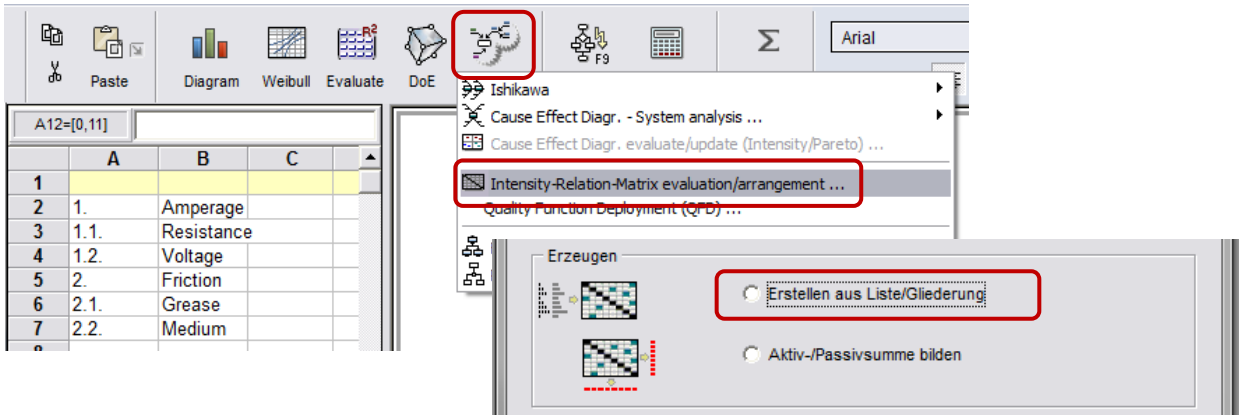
Paste
Diagram
Weibull
Evaluate
DoE
F9
Σ
Arial

A12=[0,11]

| | A | B | C |
|---|---|---|---|
| 1 | | | |
| 2 | 1. | Amperage | |
| 3 | 1.1. | Resistance | |
| 4 | 1.2. | Voltage | |
| 5 | 2. | Friction | |
| 6 | 2.1. | Grease | |
| 7 | 2.2. | Medium | |

Ishikawa
Cause Effect Diagr. - System analysis ...
Cause Effect Diagr. evaluate/update (Intensity/Pareto) ...
Intensity-Relation-Matrix evaluation/arrangement ...
Quality Function Deployment (QFD) ...

Erzeugen
Erstellen aus Liste/Gliederung
Aktiv-/Passivsumme bilden